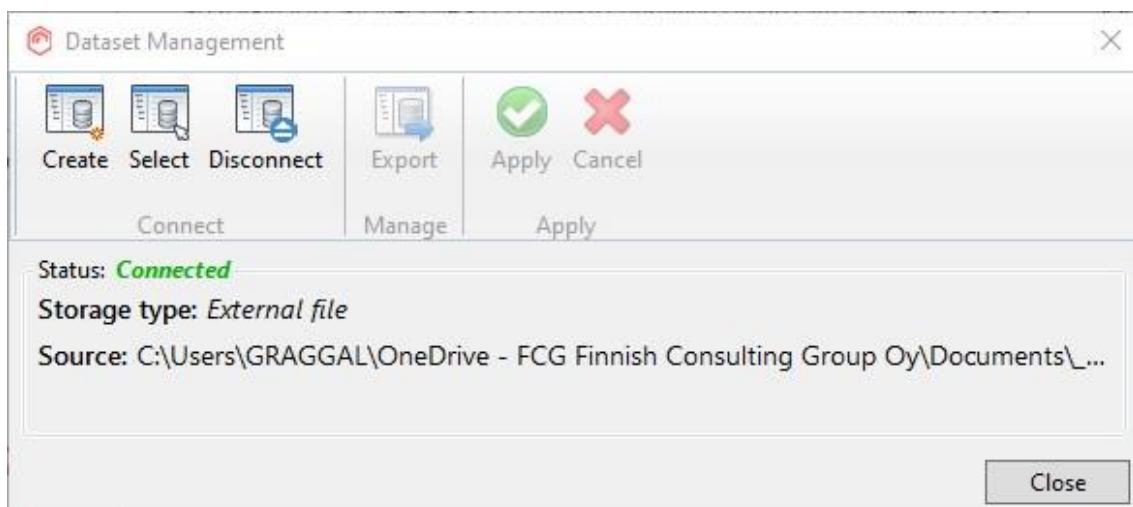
Dataset Management

Create Select Disconnect
Connect

Export
Manage

Apply Cancel
Apply

Status: Connected

Storage type: External file

Source: C:\Users\GRAGGAL\OneDrive - FCG Finnish Consulting Group Oy\Documents\_...

Close